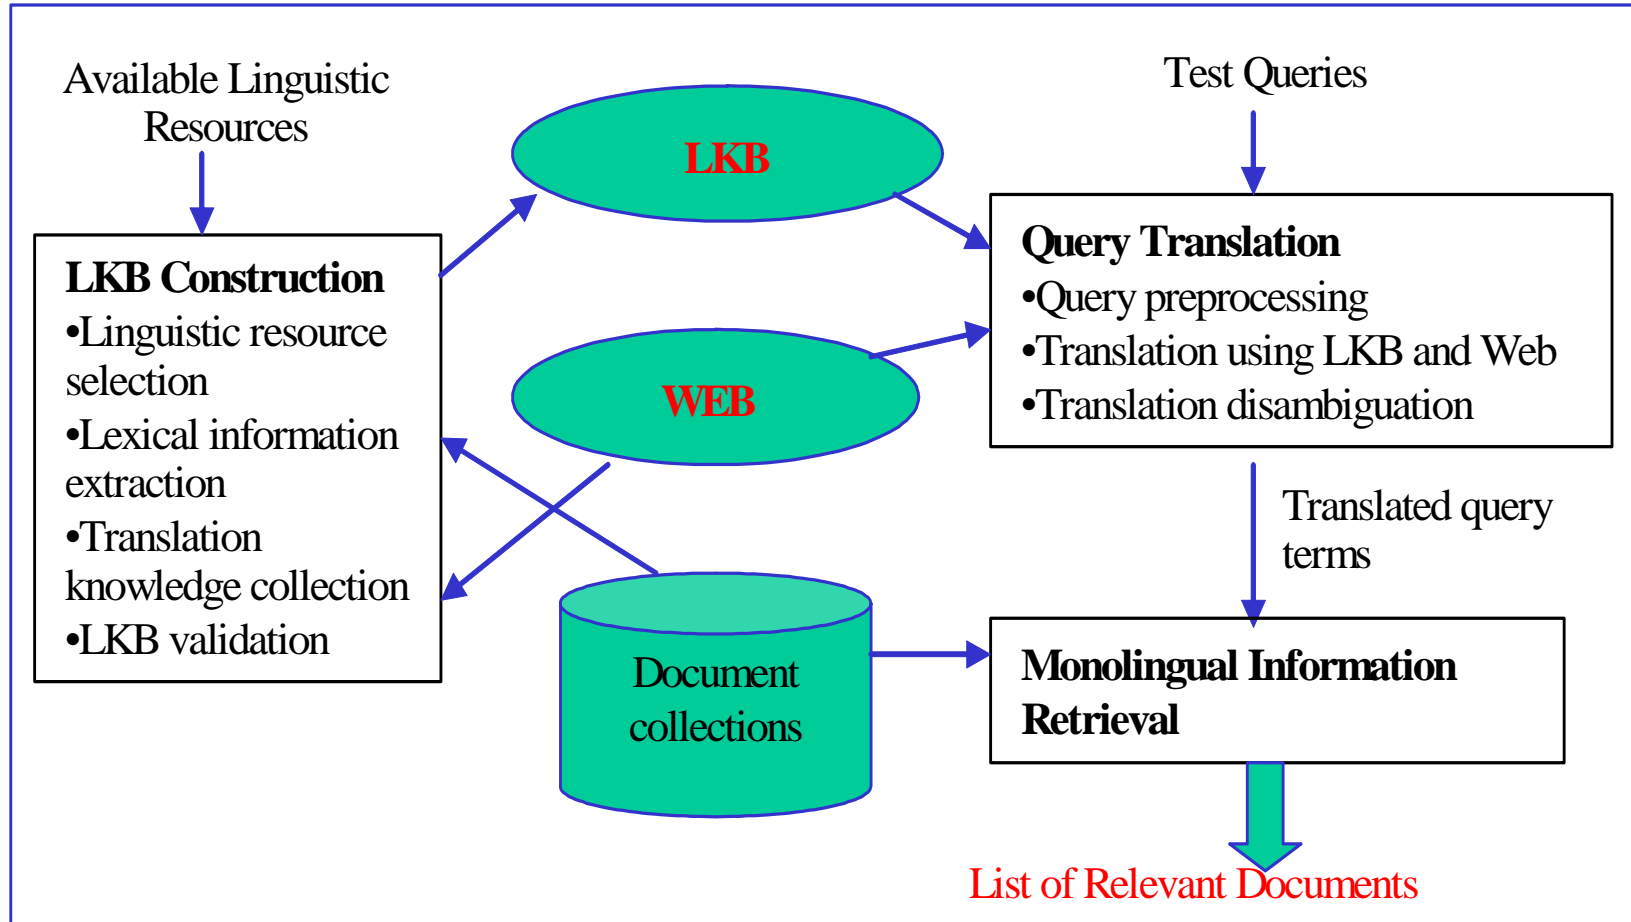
Available Linguistic Resources

LKB

Test Queries

LKB Construction
•Linguistic resource selection
•Lexical information extraction
•Translation knowledge collection
•LKB validation

WEB

Query Translation
•Query preprocessing
•Translation using LKB and Web
•Translation disambiguation

Translated query terms

Document collections

Monolingual Information Retrieval

List of Relevant Documents